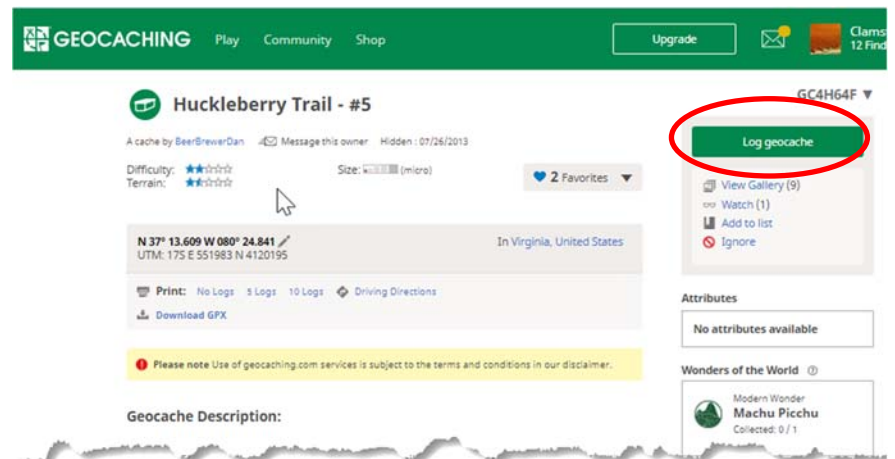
GEOCACHING Play Community Shop Upgrade Clams 12 Find

Huckleberry Trail - #5

GC4H64F

A cache by BeerBrewerDan Message this owner Hidden : 07/26/2013

Difficulty:
Terrain:

Size: (micro)

2 Favorites

N 37° 13.609 W 080° 24.841
UTM: 17S E 551983 N 4120195

In Virginia, United States

Print: No Logs 5 Logs 10 Logs Driving Directions

Download GPX

Please note Use of geocaching.com services is subject to the terms and conditions in our disclaimer.

Geocache Description:

Log geocache

View Gallery (9)
Watch (1)
Add to list
Ignore

Attributes

No attributes available

Wonders of the World

Modern Wonder
Machu Picchu
Collected: 0 / 1